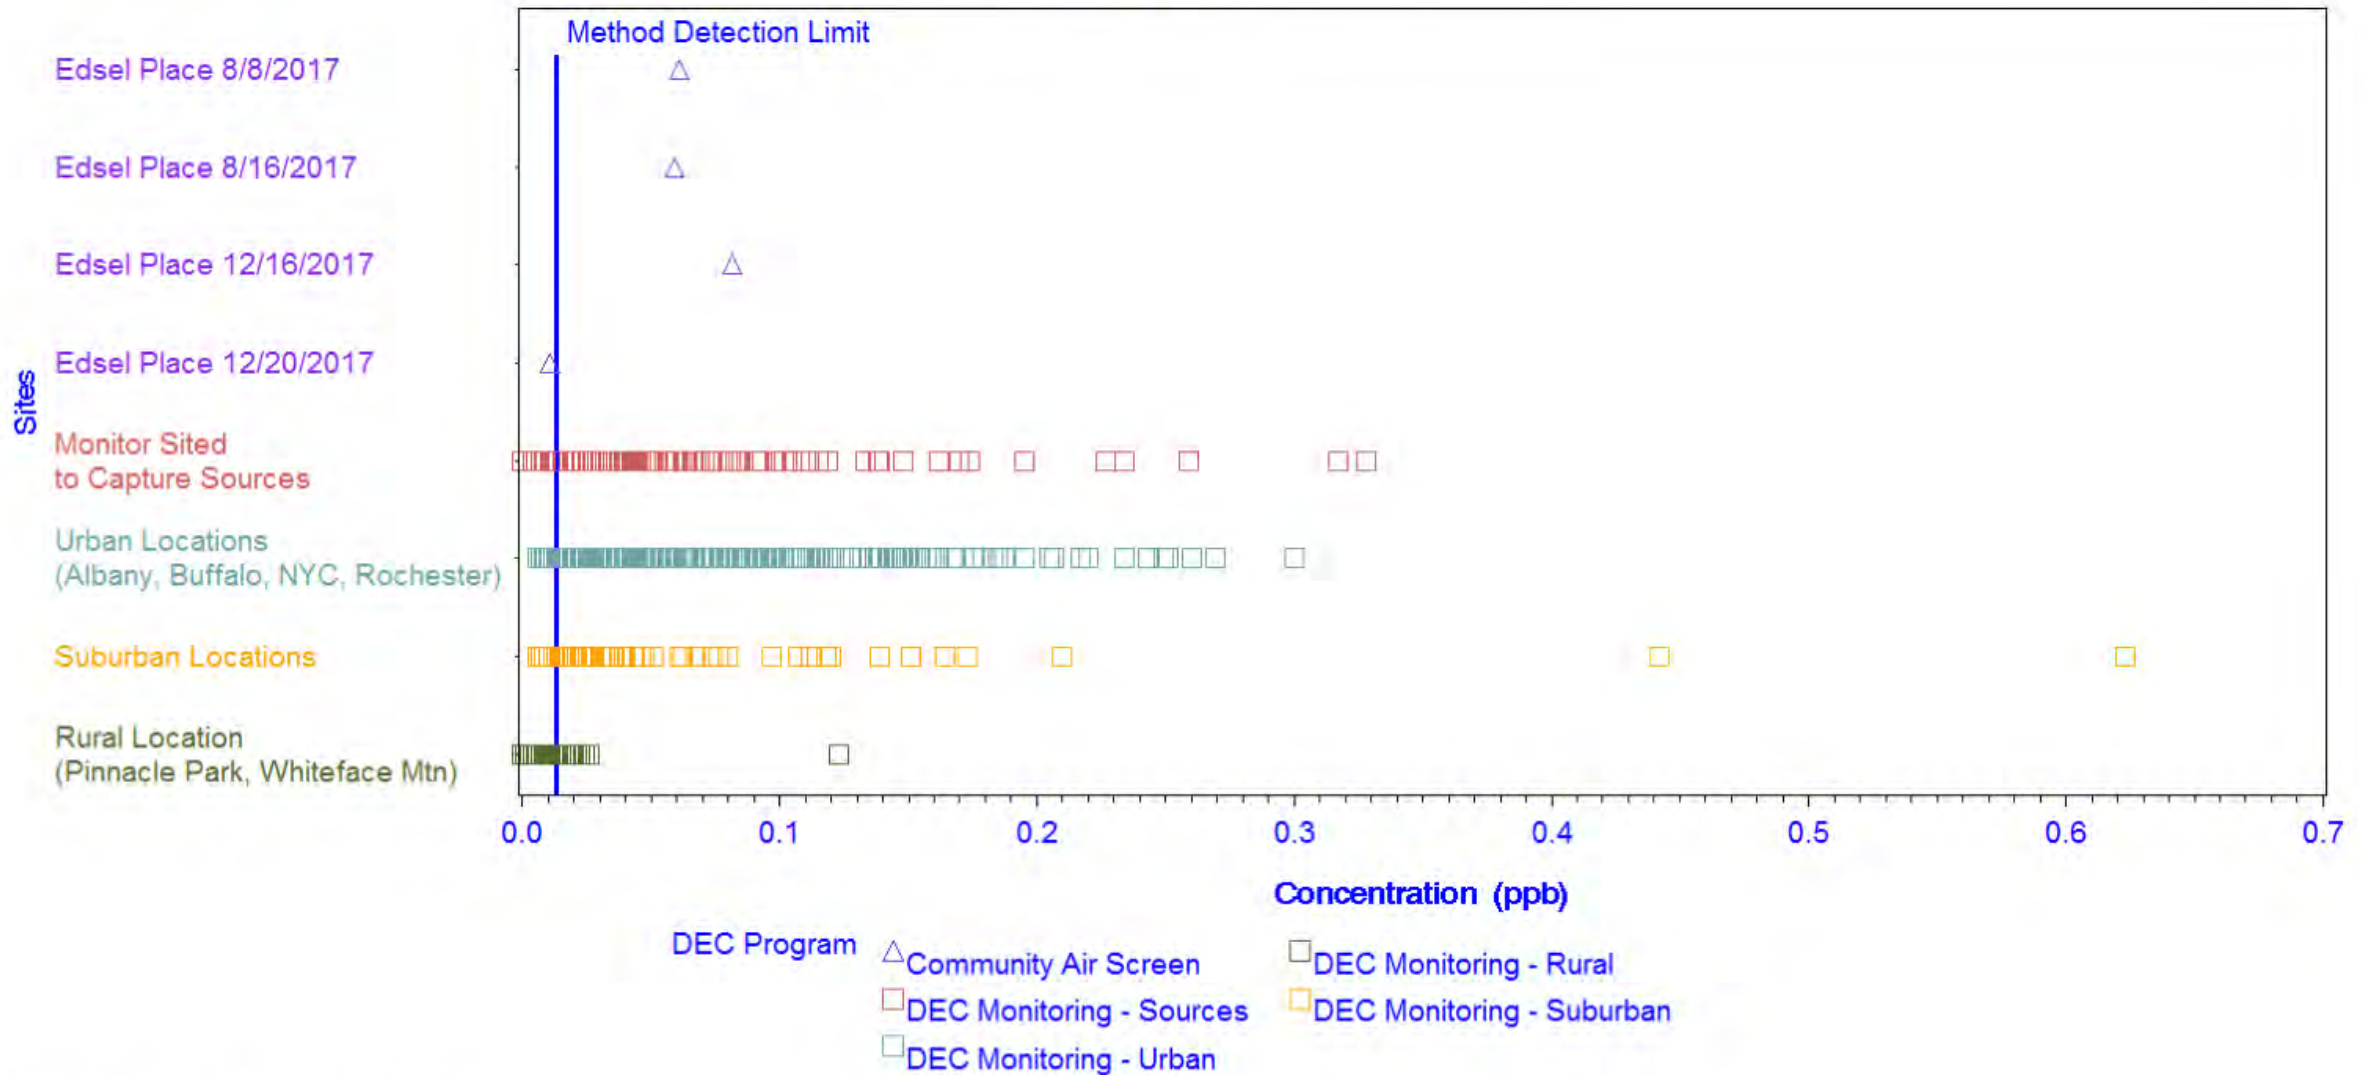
Method Detection Limit

Sites

Edsel Place 8/8/2017

Edsel Place 8/16/2017

Edsel Place 12/16/2017

Edsel Place 12/20/2017

Monitor Sited to Capture Sources

Urban Locations (Albany, Buffalo, NYC, Rochester)

Suburban Locations

Rural Location (Pinnacle Park, Whiteface Mtn)

0.0 0.1 0.2 0.3 0.4 0.5 0.6 0.7

Concentration (ppb)

DEC Program
Community Air Screen
DEC Monitoring - Rural
DEC Monitoring - Sources
DEC Monitoring - Suburban
DEC Monitoring - Urban